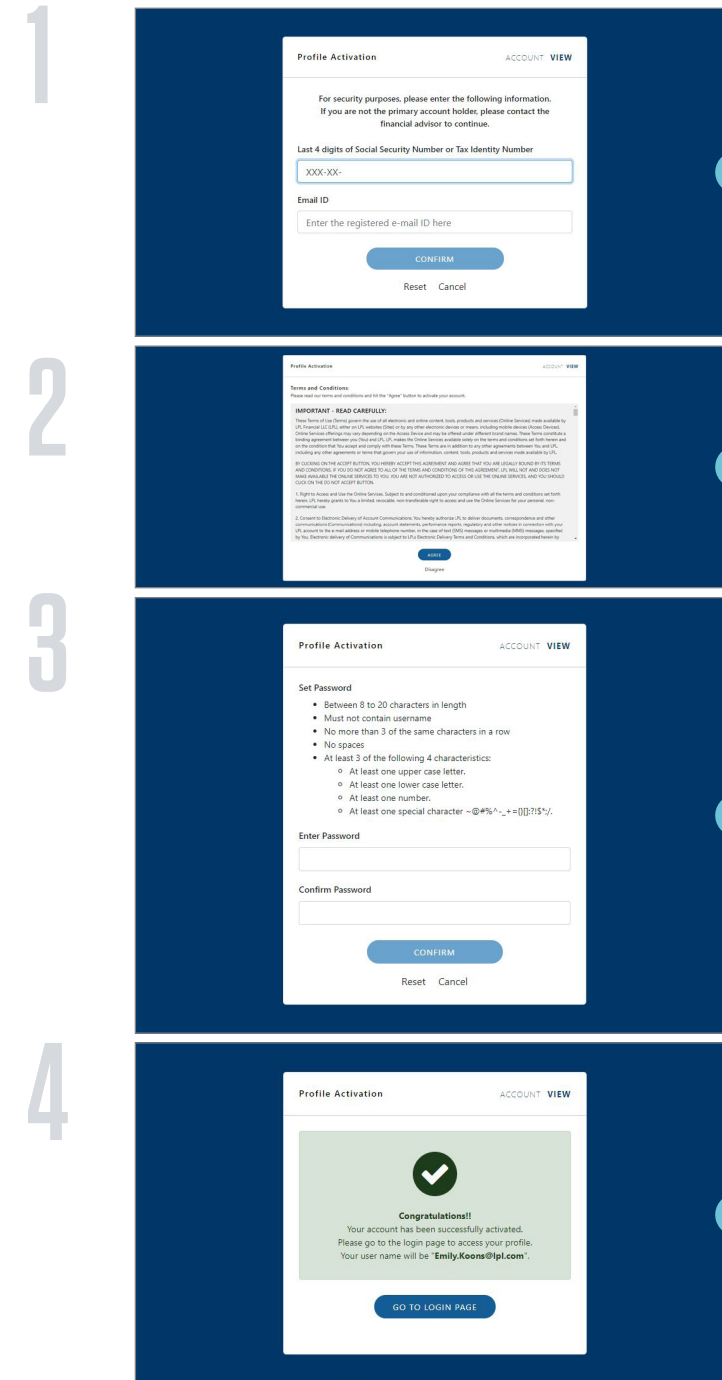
1

Profile Activation ACCOUNT VIEW

For security purposes, please enter the following information. If you are not the primary account holder, please contact the financial advisor to continue.

Last 4 digits of Social Security Number or Tax Identity Number

XXX-XX-

Email ID

Enter the registered e-mail ID here

CONFIRM

Reset Cancel

2

Profile Activation ACCOUNT VIEW

Terms and Conditions:
Please read our terms and conditions and hit the "Agree" button to activate your account.

IMPORTANT - READ CAREFULLY:

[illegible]

AGREE

Disagree

3

Profile Activation ACCOUNT VIEW

Set Password

- Between 8 to 20 characters in length
- Must not contain username
- No more than 3 of the same characters in a row
- No spaces
- At least 3 of the following 4 characteristics:
  - At least one upper case letter.
  - At least one lower case letter.
  - At least one number.
  - At least one special character ~@#%^-_+={}[]:?!$*;/.

Enter Password

Confirm Password

CONFIRM

Reset Cancel

4

Profile Activation ACCOUNT VIEW

Congratulations!!
Your account has been successfully activated.
Please go to the login page to access your profile.
Your user name will be "Emily.Koons@lpl.com".

GO TO LOGIN PAGE